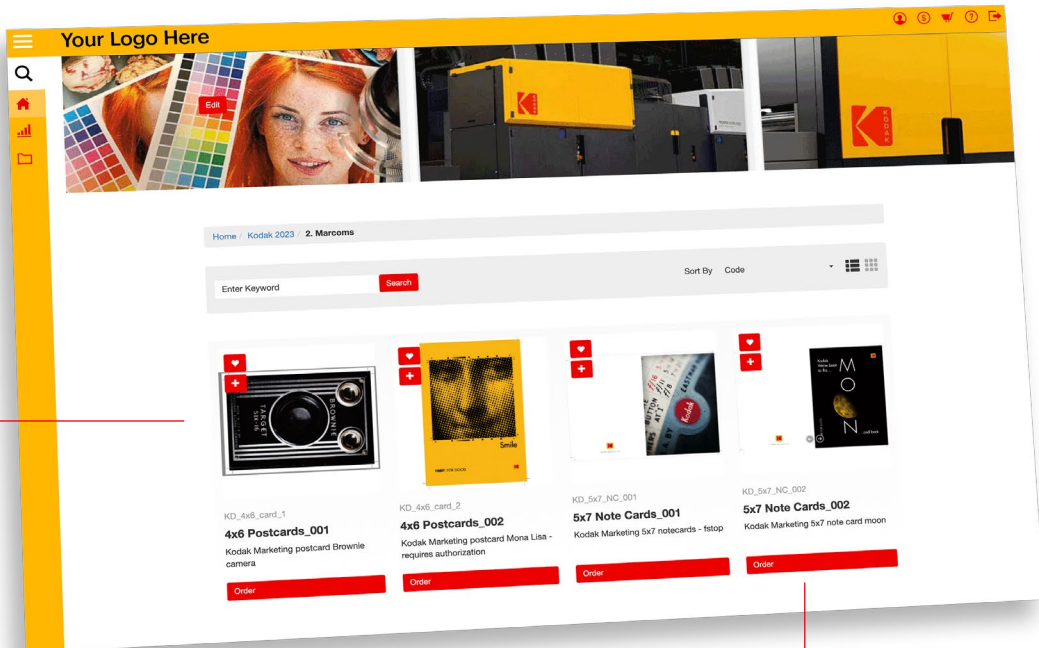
Your Logo Here

Edit

Home / Kodak 2023 / 2. Marcoms

Enter Keyword
Search
Sort By Code

KD_4x6_card_1
4x6 Postcards_001
Kodak Marketing postcard Brownie camera
Order

Smile
KD_4x6_card_2
4x6 Postcards_002
Kodak Marketing postcard Mona Lisa - requires authorization
Order

KD_5x7_NC_001
5x7 Note Cards_001
Kodak Marketing 5x7 notecards - fstop
Order

M O N
KD_5x7_NC_002
5x7 Note Cards_002
Kodak Marketing 5x7 note card moon
Order